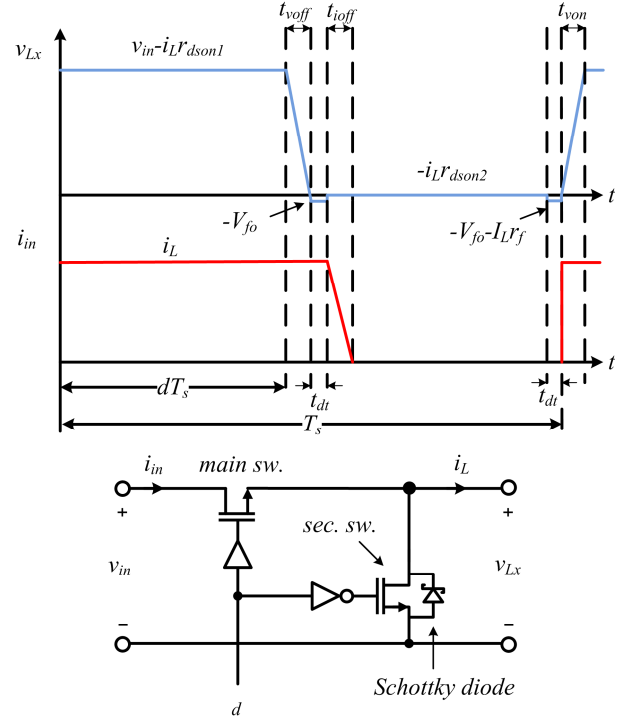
$t_{voff}$ $t_{ioff}$ $t_{von}$

$v_{Lx}$

$v_{in}$-$i_L r_{dson1}$

-$i_L r_{dson2}$

$t$

-$V_{fo}$

-$V_{fo}$-$I_L r_f$

$i_{in}$

$i_L$

$t$

$dT_s$

$t_{dt}$

$t_{dt}$

$T_s$

$i_{in}$ main sw.

$i_L$

+

+

sec. sw.

$v_{in}$

$v_{Lx}$

−

−

Schottky diode

$d$